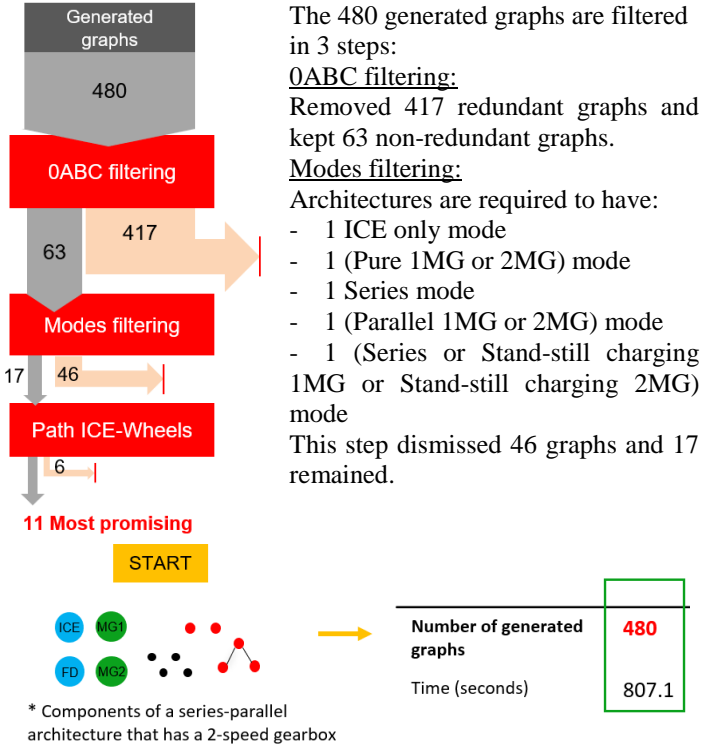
Generated graphs

480

0ABC filtering

63

417

Modes filtering

17

46

Path ICE-Wheels

6

11 Most promising

The 480 generated graphs are filtered in 3 steps:
0ABC filtering:
Removed 417 redundant graphs and kept 63 non-redundant graphs.
Modes filtering:
Architectures are required to have:
- 1 ICE only mode
- 1 (Pure 1MG or 2MG) mode
- 1 Series mode
- 1 (Parallel 1MG or 2MG) mode
- 1 (Series or Stand-still charging 1MG or Stand-still charging 2MG) mode
This step dismissed 46 graphs and 17 remained.

START

ICE MG1
FD MG2

* Components of a series-parallel architecture that has a 2-speed gearbox

| Number of generated graphs | 480 |
|---|---|
| Time (seconds) | 807.1 |